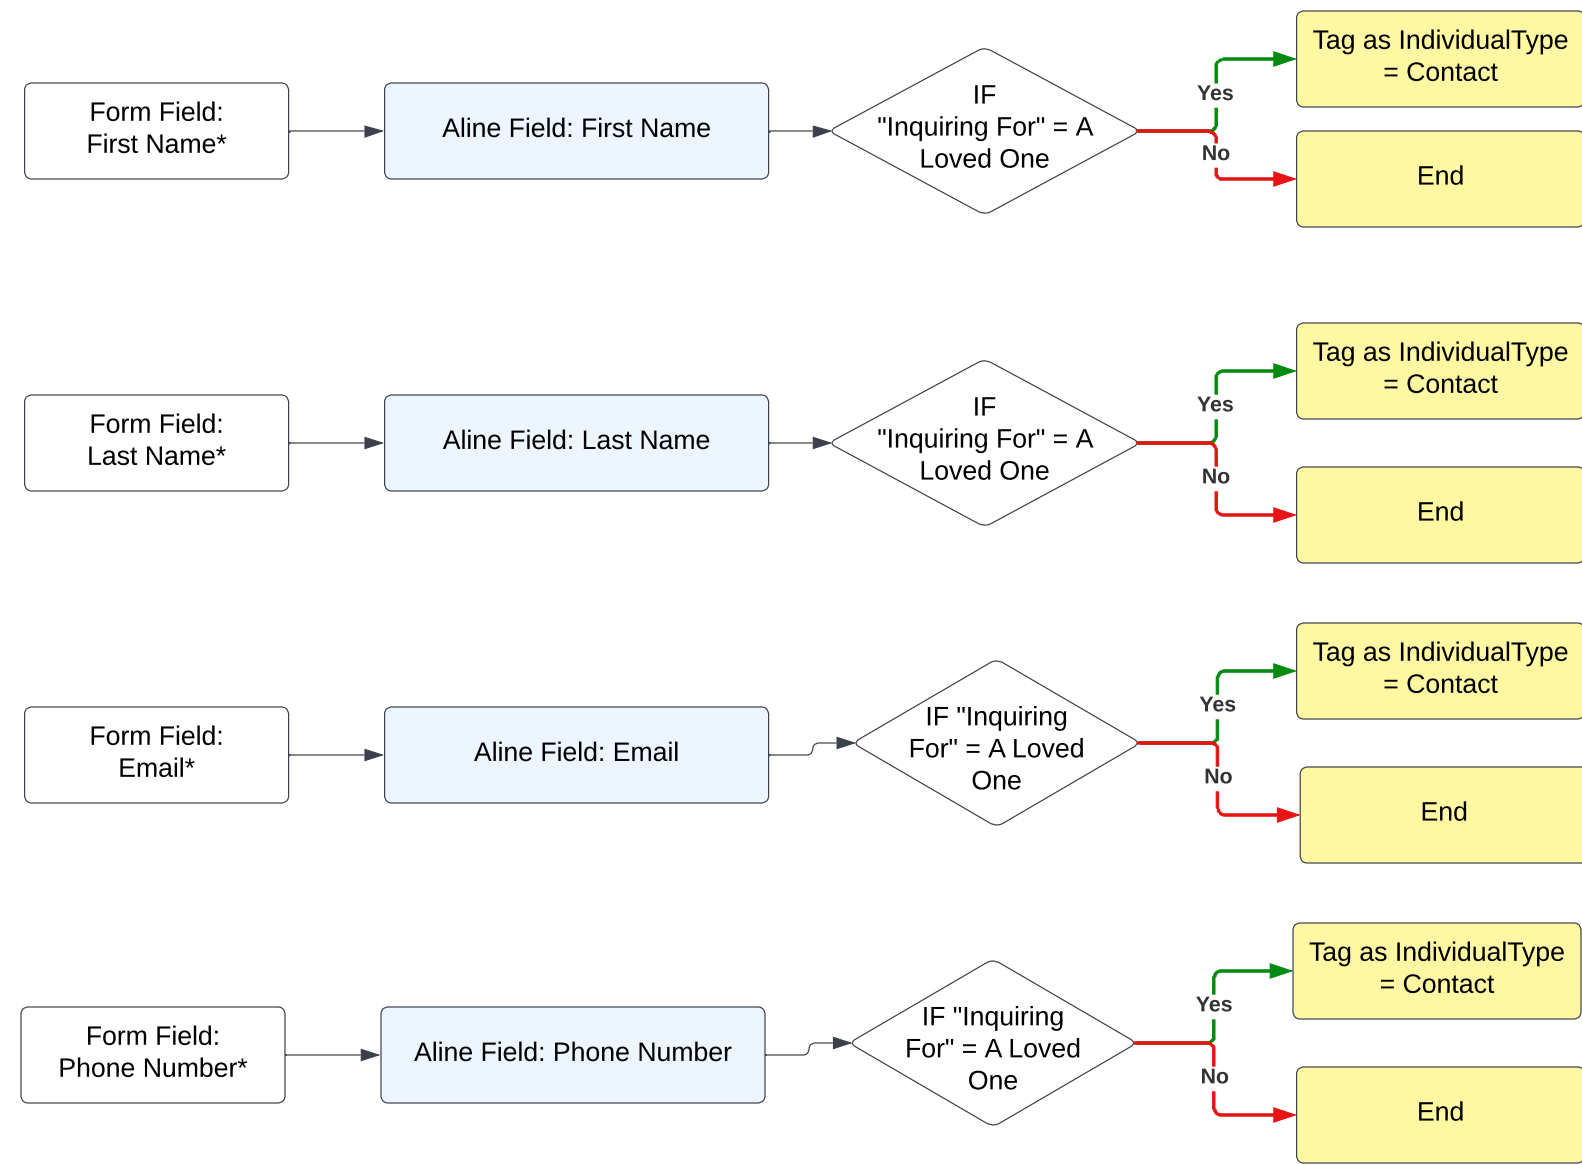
Form Field: First Name*

Aline Field: First Name

IF "Inquiring For" = A Loved One

Yes

Tag as IndividualType = Contact

No

End

Form Field: Last Name*

Aline Field: Last Name

IF "Inquiring For" = A Loved One

Yes

Tag as IndividualType = Contact

No

End

Form Field: Email*

Aline Field: Email

IF "Inquiring For" = A Loved One

Yes

Tag as IndividualType = Contact

No

End

Form Field: Phone Number*

Aline Field: Phone Number

IF "Inquiring For" = A Loved One

Yes

Tag as IndividualType = Contact

No

End